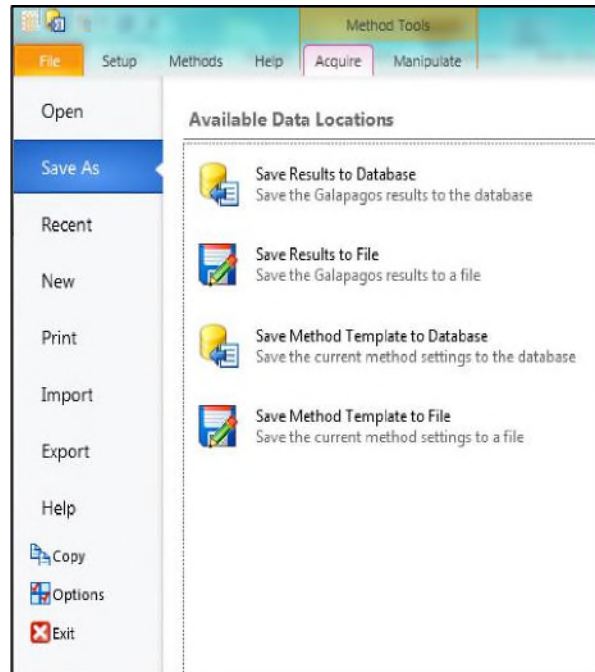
Method Tools

File Setup Methods Help Acquire Manipulate

Open

Save As

Recent

New

Print

Import

Export

Help

Copy

Options

Exit

Available Data Locations

Save Results to Database
Save the Galapagos results to the database

Save Results to File
Save the Galapagos results to a file

Save Method Template to Database
Save the current method settings to the database

Save Method Template to File
Save the current method settings to a file